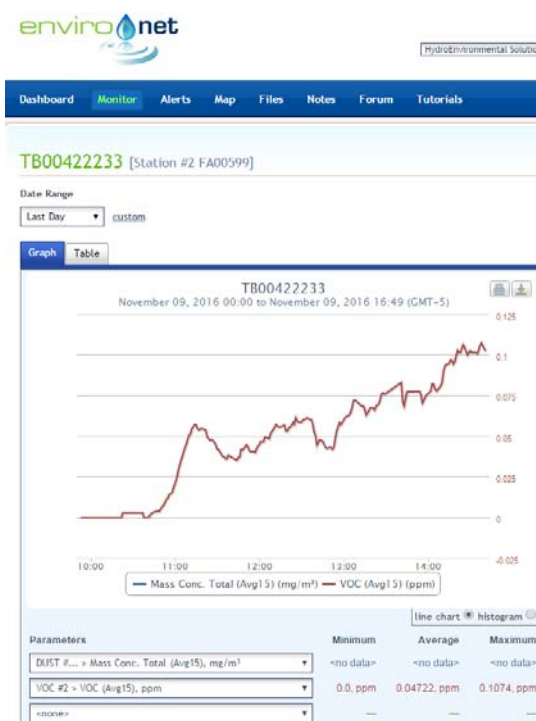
enviro net

HydroEnvironmental Solutio

Dashboard Monitor Alerts Map Files Notes Forum Tutorials

TB00422233 [Station #2 FA00599]

Date Range

Last Day custom

Graph Table

TB00422233
November 09, 2016 00:00 to November 09, 2016 16:49 (GMT-5)

0.125
0.1
0.075
0.05
0.025
0
-0.025

10:00 11:00 12:00 13:00 14:00

Mass Conc. Total (Avg15) (mg/m³) VOC (Avg15) (ppm)

line chart histogram

| Parameters | Minimum | Average | Maximum |
|---|---|---|---|
| DUST #... > Mass Conc. Total (Avg15), mg/m³ | <no data> | <no data> | <no data> |
| VOC #2 > VOC (Avg15), ppm | 0.0, ppm | 0.04722, ppm | 0.1074, ppm |
| <none> | — | — | — |